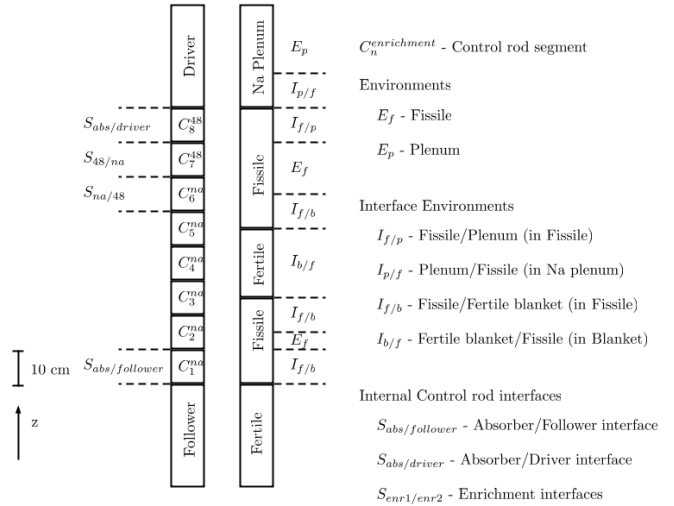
Driver

$S_{abs/driver}$ $C_8^{48}$

$S_{48/na}$ $C_7^{48}$

$S_{na/48}$ $C_6^{na}$

$C_5^{na}$

$C_4^{na}$

$C_3^{na}$

$C_2^{na}$

10 cm $S_{abs/follower}$ $C_1^{na}$

z

Follower

Na Plenum $E_p$

$I_{p/f}$

$I_{f/p}$

Fissile $E_f$

$I_{f/b}$

Fertile $I_{b/f}$

$I_{f/b}$

Fissile $E_f$

$I_{f/b}$

Fertile

$C_n^{enrichment}$ - Control rod segment

Environments

$E_f$ - Fissile

$E_p$ - Plenum

Interface Environments

$I_{f/p}$ - Fissile/Plenum (in Fissile)

$I_{p/f}$ - Plenum/Fissile (in Na plenum)

$I_{f/b}$ - Fissile/Fertile blanket (in Fissile)

$I_{b/f}$ - Fertile blanket/Fissile (in Blanket)

Internal Control rod interfaces

$S_{abs/follower}$ - Absorber/Follower interface

$S_{abs/driver}$ - Absorber/Driver interface

$S_{enr1/enr2}$ - Enrichment interfaces